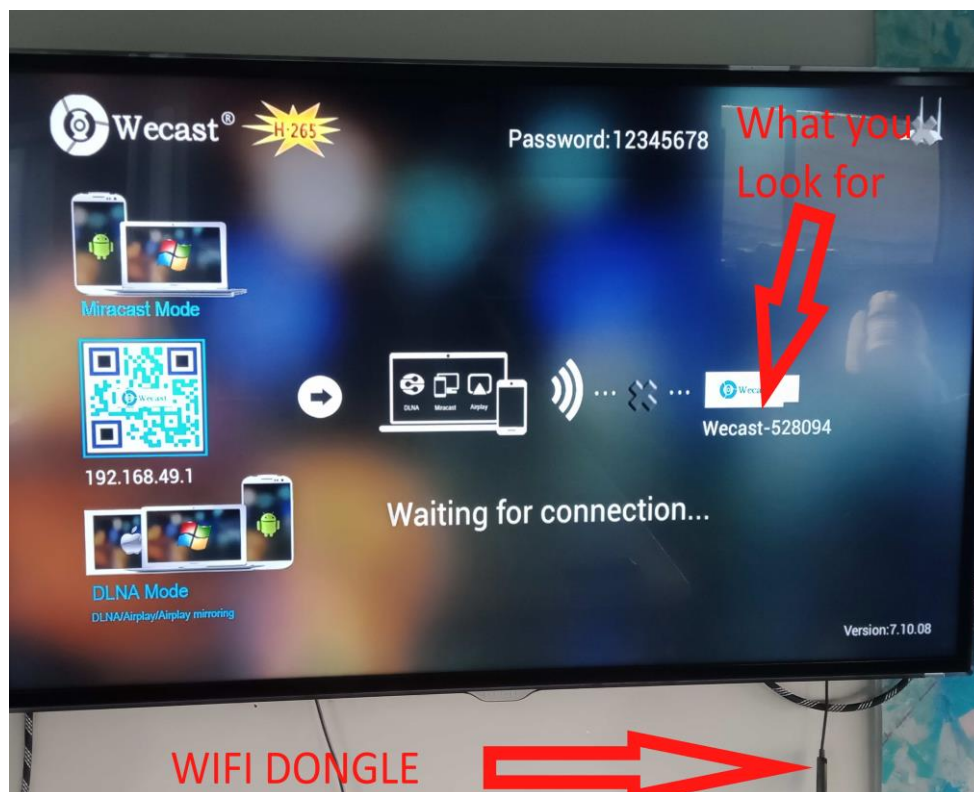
Wecast®

H·265

Password:12345678

What you Look for

Miracast Mode

Wecast

192.168.49.1

DLNA Miracast Airplay

Wecast

Wecast-528094

Waiting for connection...

DLNA Mode

DLNA/Airplay/Airplay mirroring

Version:7.10.08

WIFI DONGLE